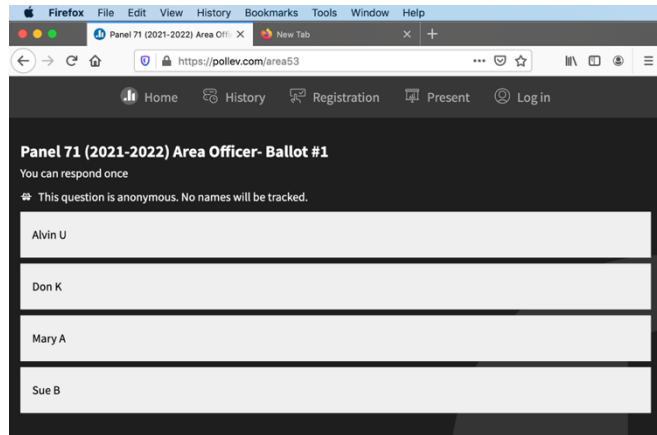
Firefox File Edit View History Bookmarks Tools Window Help

Panel 71 (2021-2022) Area Offi
New Tab

https://pollev.com/area53

Home History Registration Present Log in

Panel 71 (2021-2022) Area Officer- Ballot #1

You can respond once

This question is anonymous. No names will be tracked.

Alvin U

Don K

Mary A

Sue B